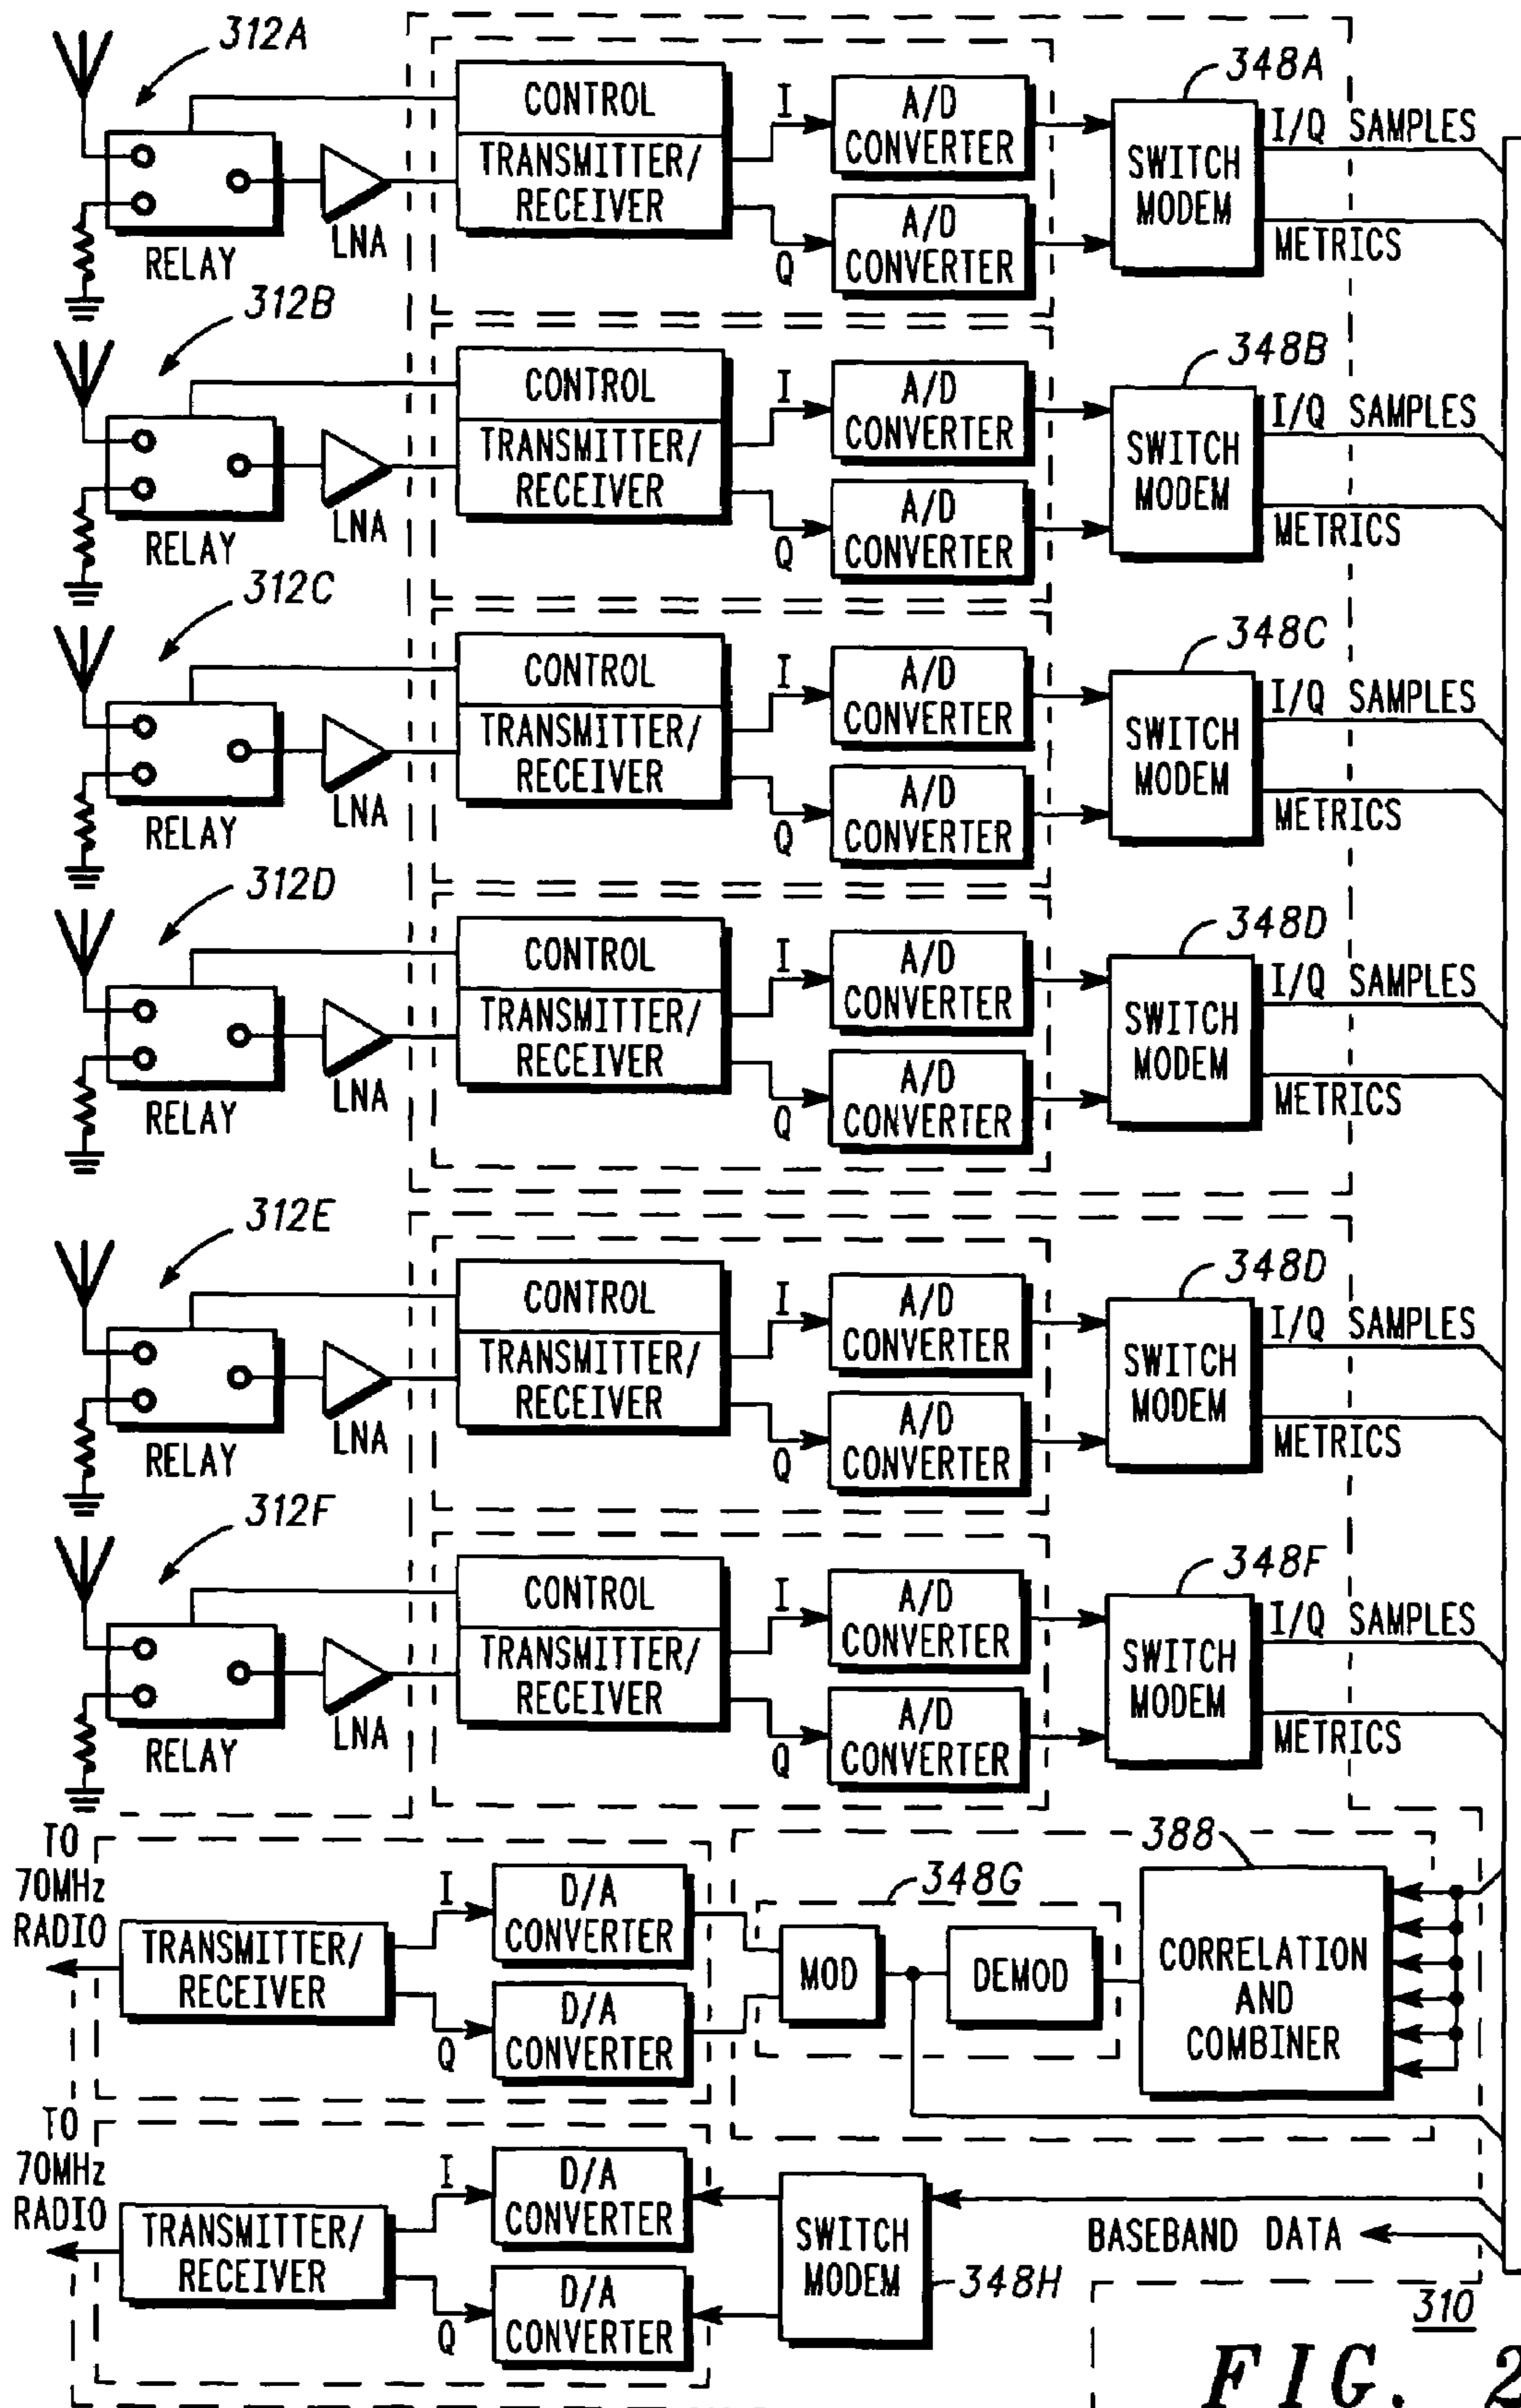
312A
RELAY
LNA
CONTROL
TRANSMITTER/ RECEIVER
I
Q
A/D CONVERTER
A/D CONVERTER
348A
SWITCH MODEM
I/Q SAMPLES
METRICS

312B
RELAY
LNA
CONTROL
TRANSMITTER/ RECEIVER
I
Q
A/D CONVERTER
A/D CONVERTER
348B
SWITCH MODEM
I/Q SAMPLES
METRICS

312C
RELAY
LNA
CONTROL
TRANSMITTER/ RECEIVER
I
Q
A/D CONVERTER
A/D CONVERTER
348C
SWITCH MODEM
I/Q SAMPLES
METRICS

312D
RELAY
LNA
CONTROL
TRANSMITTER/ RECEIVER
I
Q
A/D CONVERTER
A/D CONVERTER
348D
SWITCH MODEM
I/Q SAMPLES
METRICS

312E
RELAY
LNA
CONTROL
TRANSMITTER/ RECEIVER
I
Q
A/D CONVERTER
A/D CONVERTER
348D
SWITCH MODEM
I/Q SAMPLES
METRICS

312F
RELAY
LNA
CONTROL
TRANSMITTER/ RECEIVER
I
Q
A/D CONVERTER
A/D CONVERTER
348F
SWITCH MODEM
I/Q SAMPLES
METRICS

TO 70MHz RADIO
TRANSMITTER/ RECEIVER
I
Q
D/A CONVERTER
D/A CONVERTER
388
348G
MOD
DEMOD
CORRELATION AND COMBINER

TO 70MHz RADIO
TRANSMITTER/ RECEIVER
I
Q
D/A CONVERTER
D/A CONVERTER
SWITCH MODEM
348H
BASEBAND DATA
310
FIG. 2